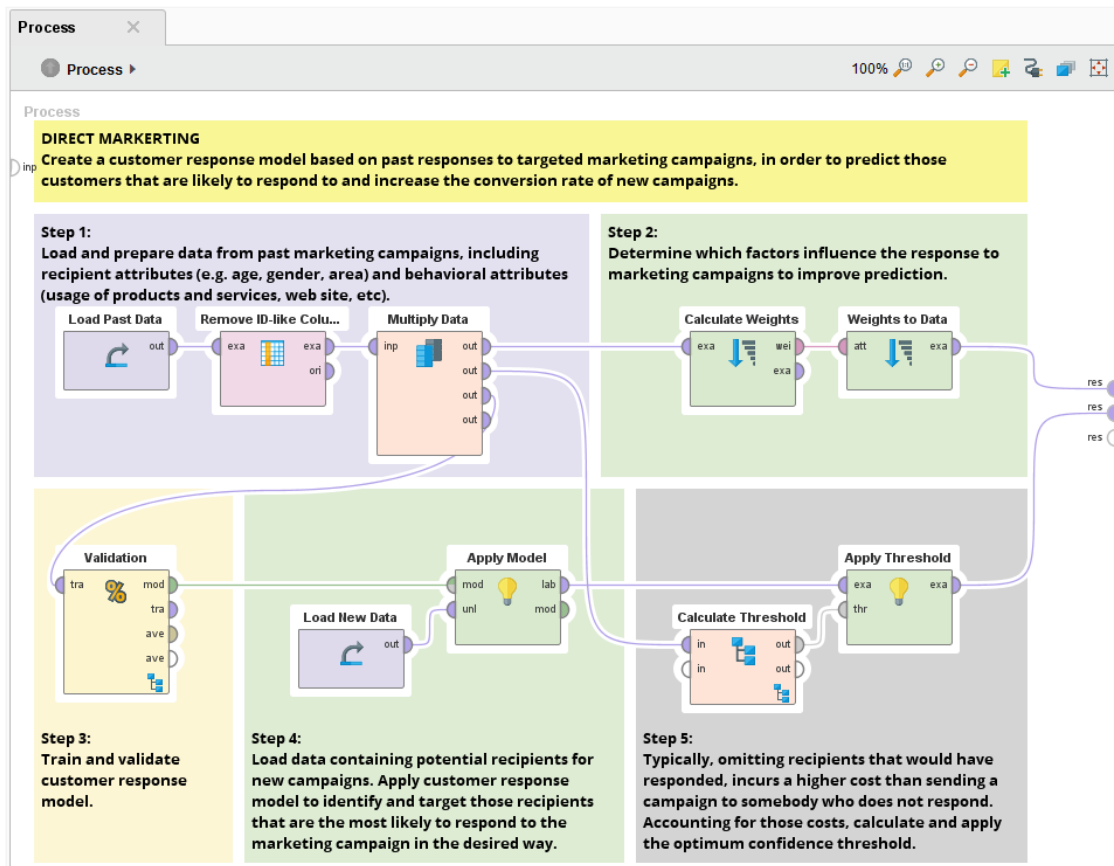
Process

Process

100%

Process

inp

DIRECT MARKERTING
Create a customer response model based on past responses to targeted marketing campaigns, in order to predict those customers that are likely to respond to and increase the conversion rate of new campaigns.

Step 1:
Load and prepare data from past marketing campaigns, including recipient attributes (e.g. age, gender, area) and behavioral attributes (usage of products and services, web site, etc).

Load Past Data
out

Remove ID-like Colu...
exa
exa
ori

Multiply Data
inp
out
out
out
out

Step 2:
Determine which factors influence the response to marketing campaigns to improve prediction.

Calculate Weights
exa
wei
exa

Weights to Data
att
exa

res
res
res

Validation
tra
mod
tra
ave
ave

Apply Model
mod
lab
unl
mod

Load New Data
out

Apply Threshold
exa
exa
thr

Calculate Threshold
in
out
in
out

Step 3:
Train and validate customer response model.

Step 4:
Load data containing potential recipients for new campaigns. Apply customer response model to identify and target those recipients that are the most likely to respond to the marketing campaign in the desired way.

Step 5:
Typically, omitting recipients that would have responded, incurs a higher cost than sending a campaign to somebody who does not respond. Accounting for those costs, calculate and apply the optimum confidence threshold.